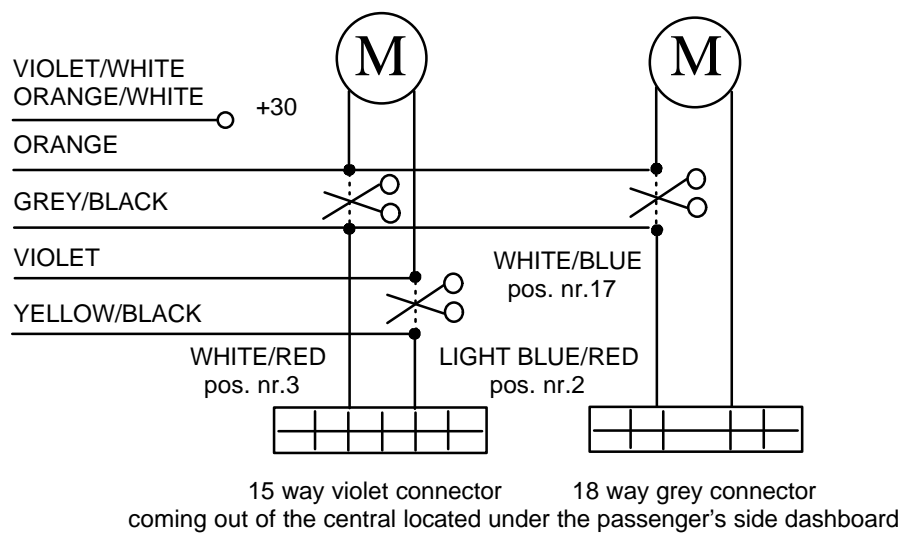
M

M

VIOLET/WHITE
ORANGE/WHITE

+30

ORANGE

GREY/BLACK

VIOLET

YELLOW/BLACK

WHITE/BLUE
pos. nr.17

WHITE/RED
pos. nr.3

LIGHT BLUE/RED
pos. nr.2

15 way violet connector 18 way grey connector
coming out of the central located under the passenger's side dashboard